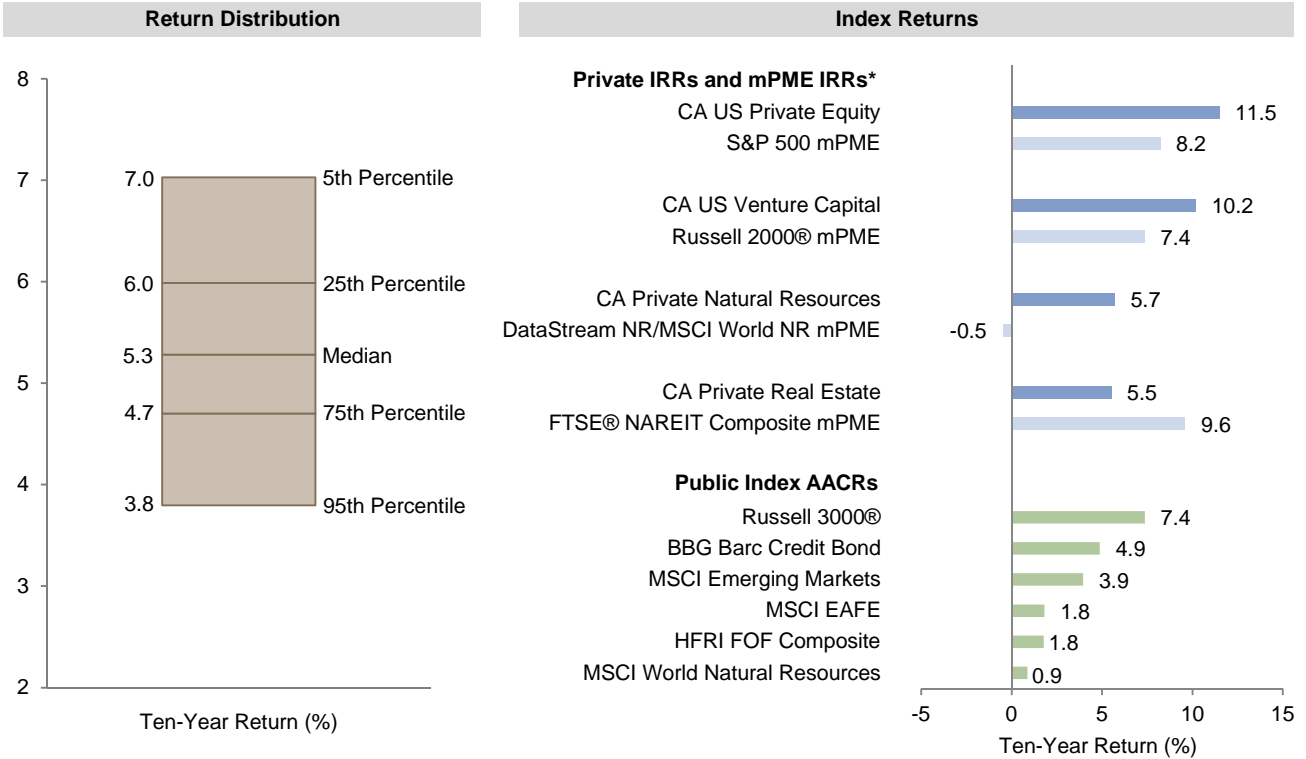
Return Distribution

8
7
6
5
4
3
2

7.0 5th Percentile
6.0 25th Percentile
5.3 Median
4.7 75th Percentile
3.8 95th Percentile

Ten-Year Return (%)

Index Returns

Private IRRs and mPME IRRs*
CA US Private Equity 11.5
S&P 500 mPME 8.2
CA US Venture Capital 10.2
Russell 2000® mPME 7.4
CA Private Natural Resources 5.7
DataStream NR/MSCI World NR mPME -0.5
CA Private Real Estate 5.5
FTSE® NAREIT Composite mPME 9.6

Public Index AACRs
Russell 3000® 7.4
BBG Barc Credit Bond 4.9
MSCI Emerging Markets 3.9
MSCI EAFE 1.8
HFRI FOF Composite 1.8
MSCI World Natural Resources 0.9

-5 0 5 10 15
Ten-Year Return (%)